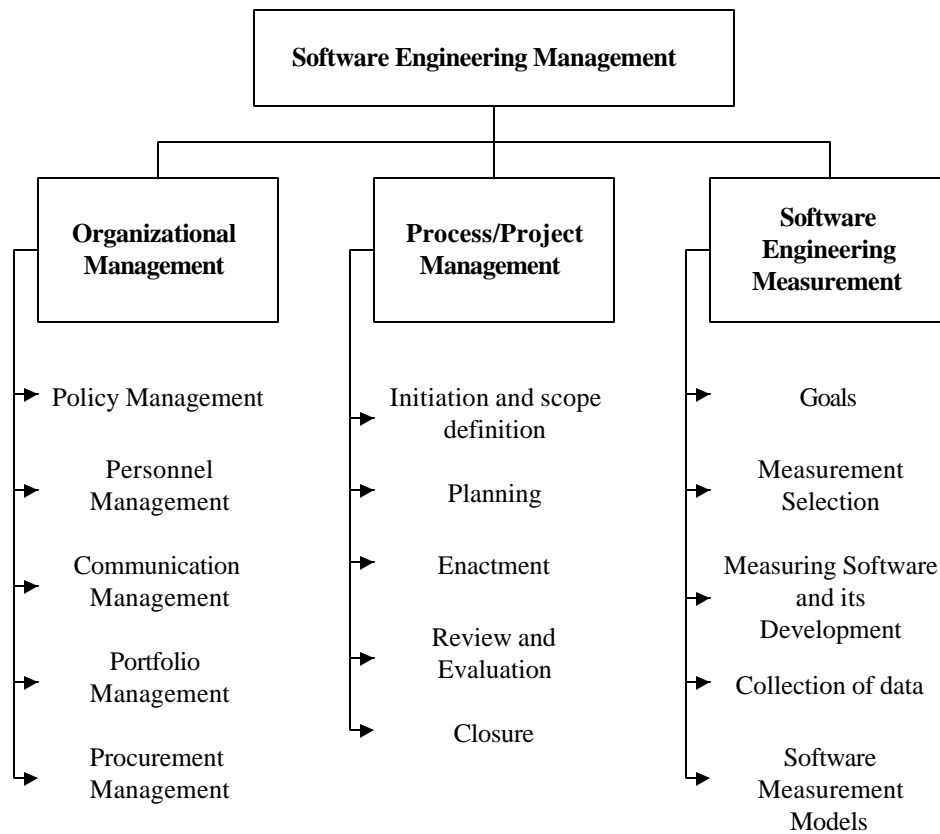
Software Engineering Management

Organizational Management

Policy Management

Personnel Management

Communication Management

Portfolio Management

Procurement Management

Process/Project Management

Initiation and scope definition

Planning

Enactment

Review and Evaluation

Closure

Software Engineering Measurement

Goals

Measurement Selection

Measuring Software and its Development

Collection of data

Software Measurement Models